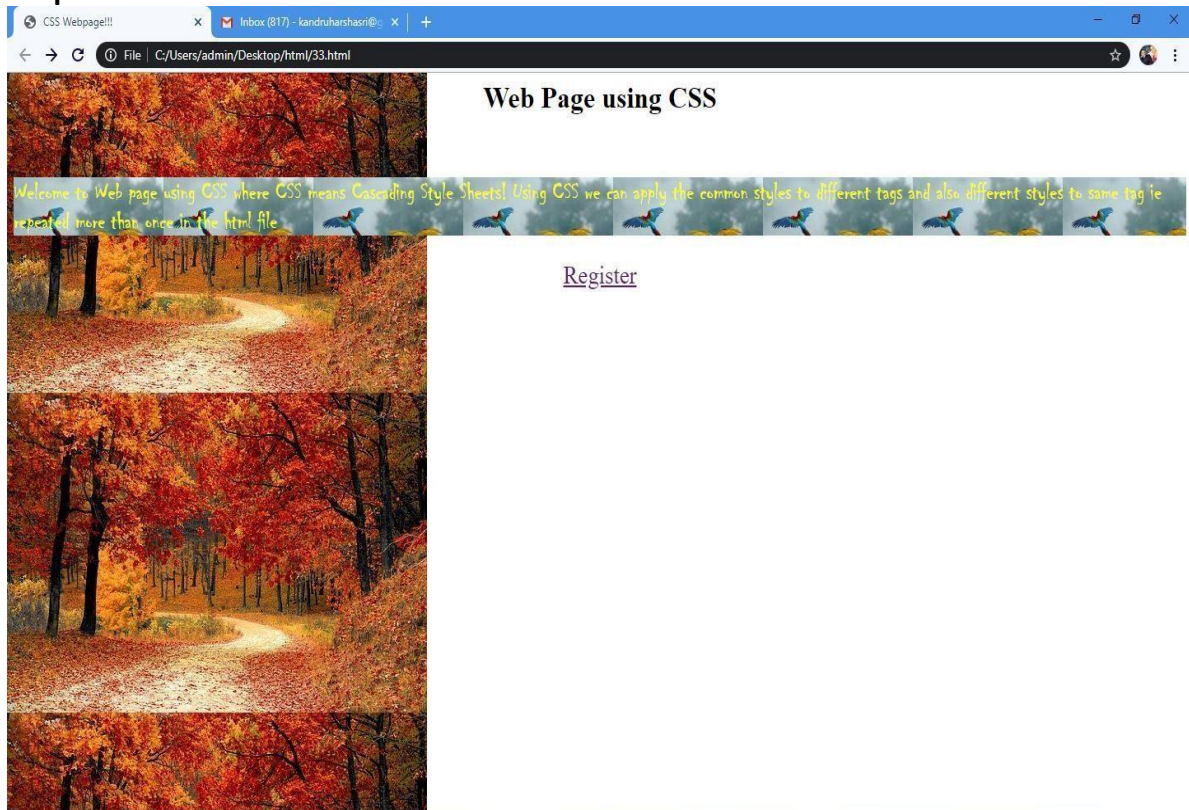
CSS Webpage!!! ×
Inbox (817) - kandruharshasri@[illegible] ×
+

File | C:/Users/admin/Desktop/html/33.html

Web Page using CSS

Welcome to Web page using CSS where CSS means Cascading Style Sheets! Using CSS we can apply the common styles to different tags and also different styles to same tag ie repeated more than once in the html file

Register